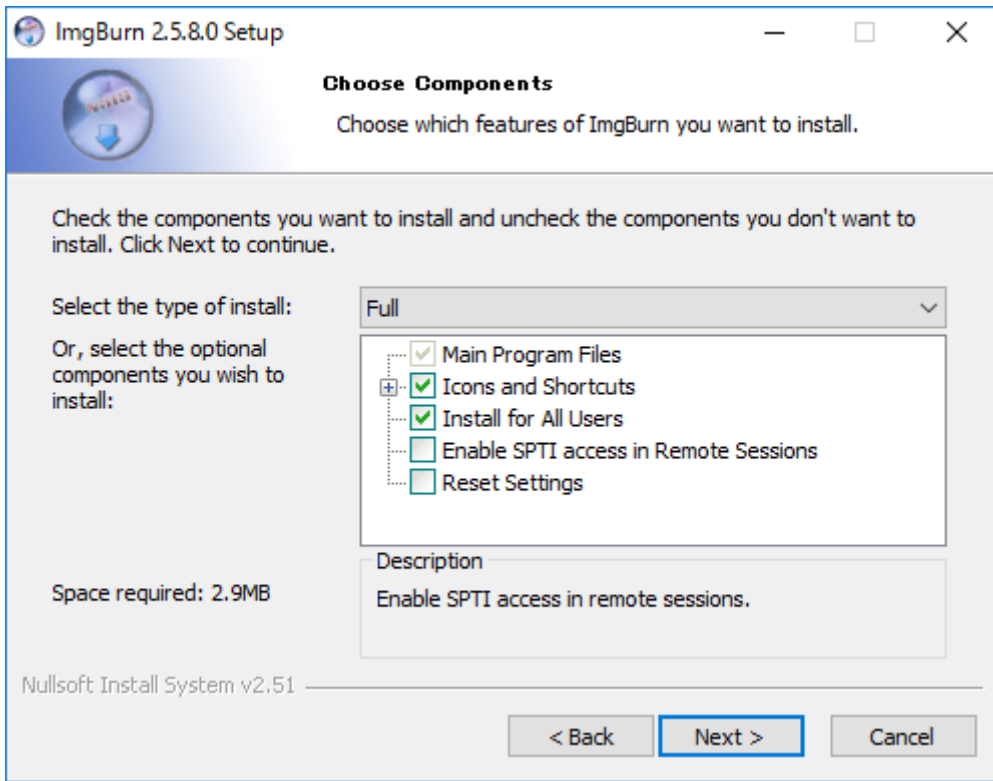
ImgBurn 2.5.8.0 Setup

Choose Components

Choose which features of ImgBurn you want to install.

Check the components you want to install and uncheck the components you don't want to install. Click Next to continue.

Select the type of install: Full

Or, select the optional components you wish to install:

Main Program Files
Icons and Shortcuts
Install for All Users
Enable SPTI access in Remote Sessions
Reset Settings

Description

Space required: 2.9MB

Enable SPTI access in remote sessions.

Nullsoft Install System v2.51

< Back  Next >  Cancel